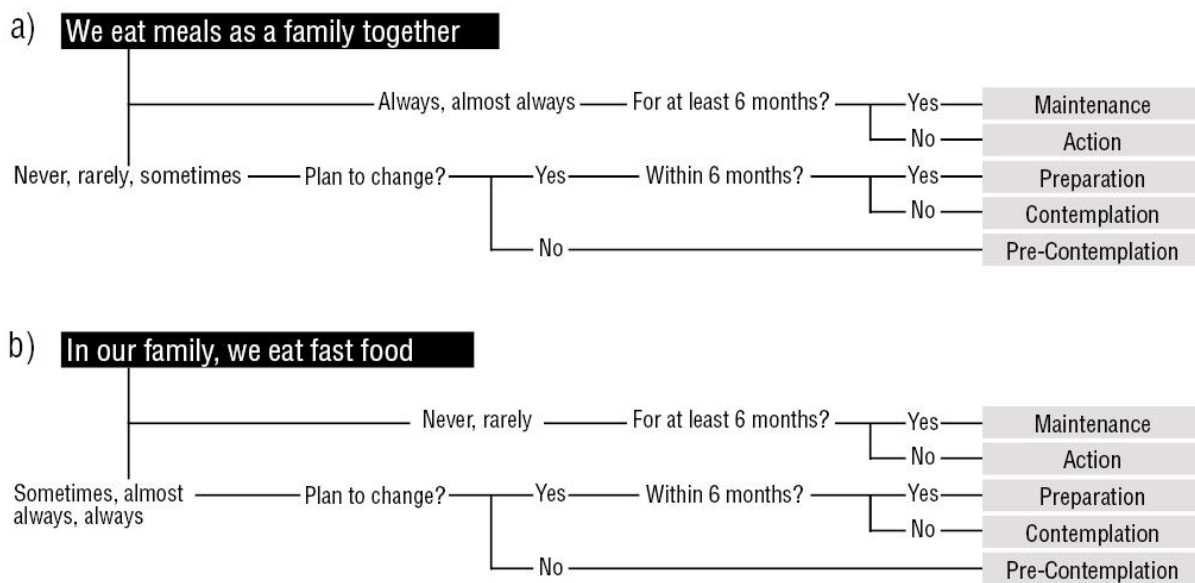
a) We eat meals as a family together

Always, almost always — For at least 6 months? — Yes — Maintenance
No — Action

Never, rarely, sometimes — Plan to change? — Yes — Within 6 months? — Yes — Preparation
No — Contemplation
No — Pre-Contemplation

b) In our family, we eat fast food

Never, rarely — For at least 6 months? — Yes — Maintenance
No — Action

Sometimes, almost always, always — Plan to change? — Yes — Within 6 months? — Yes — Preparation
No — Contemplation
No — Pre-Contemplation